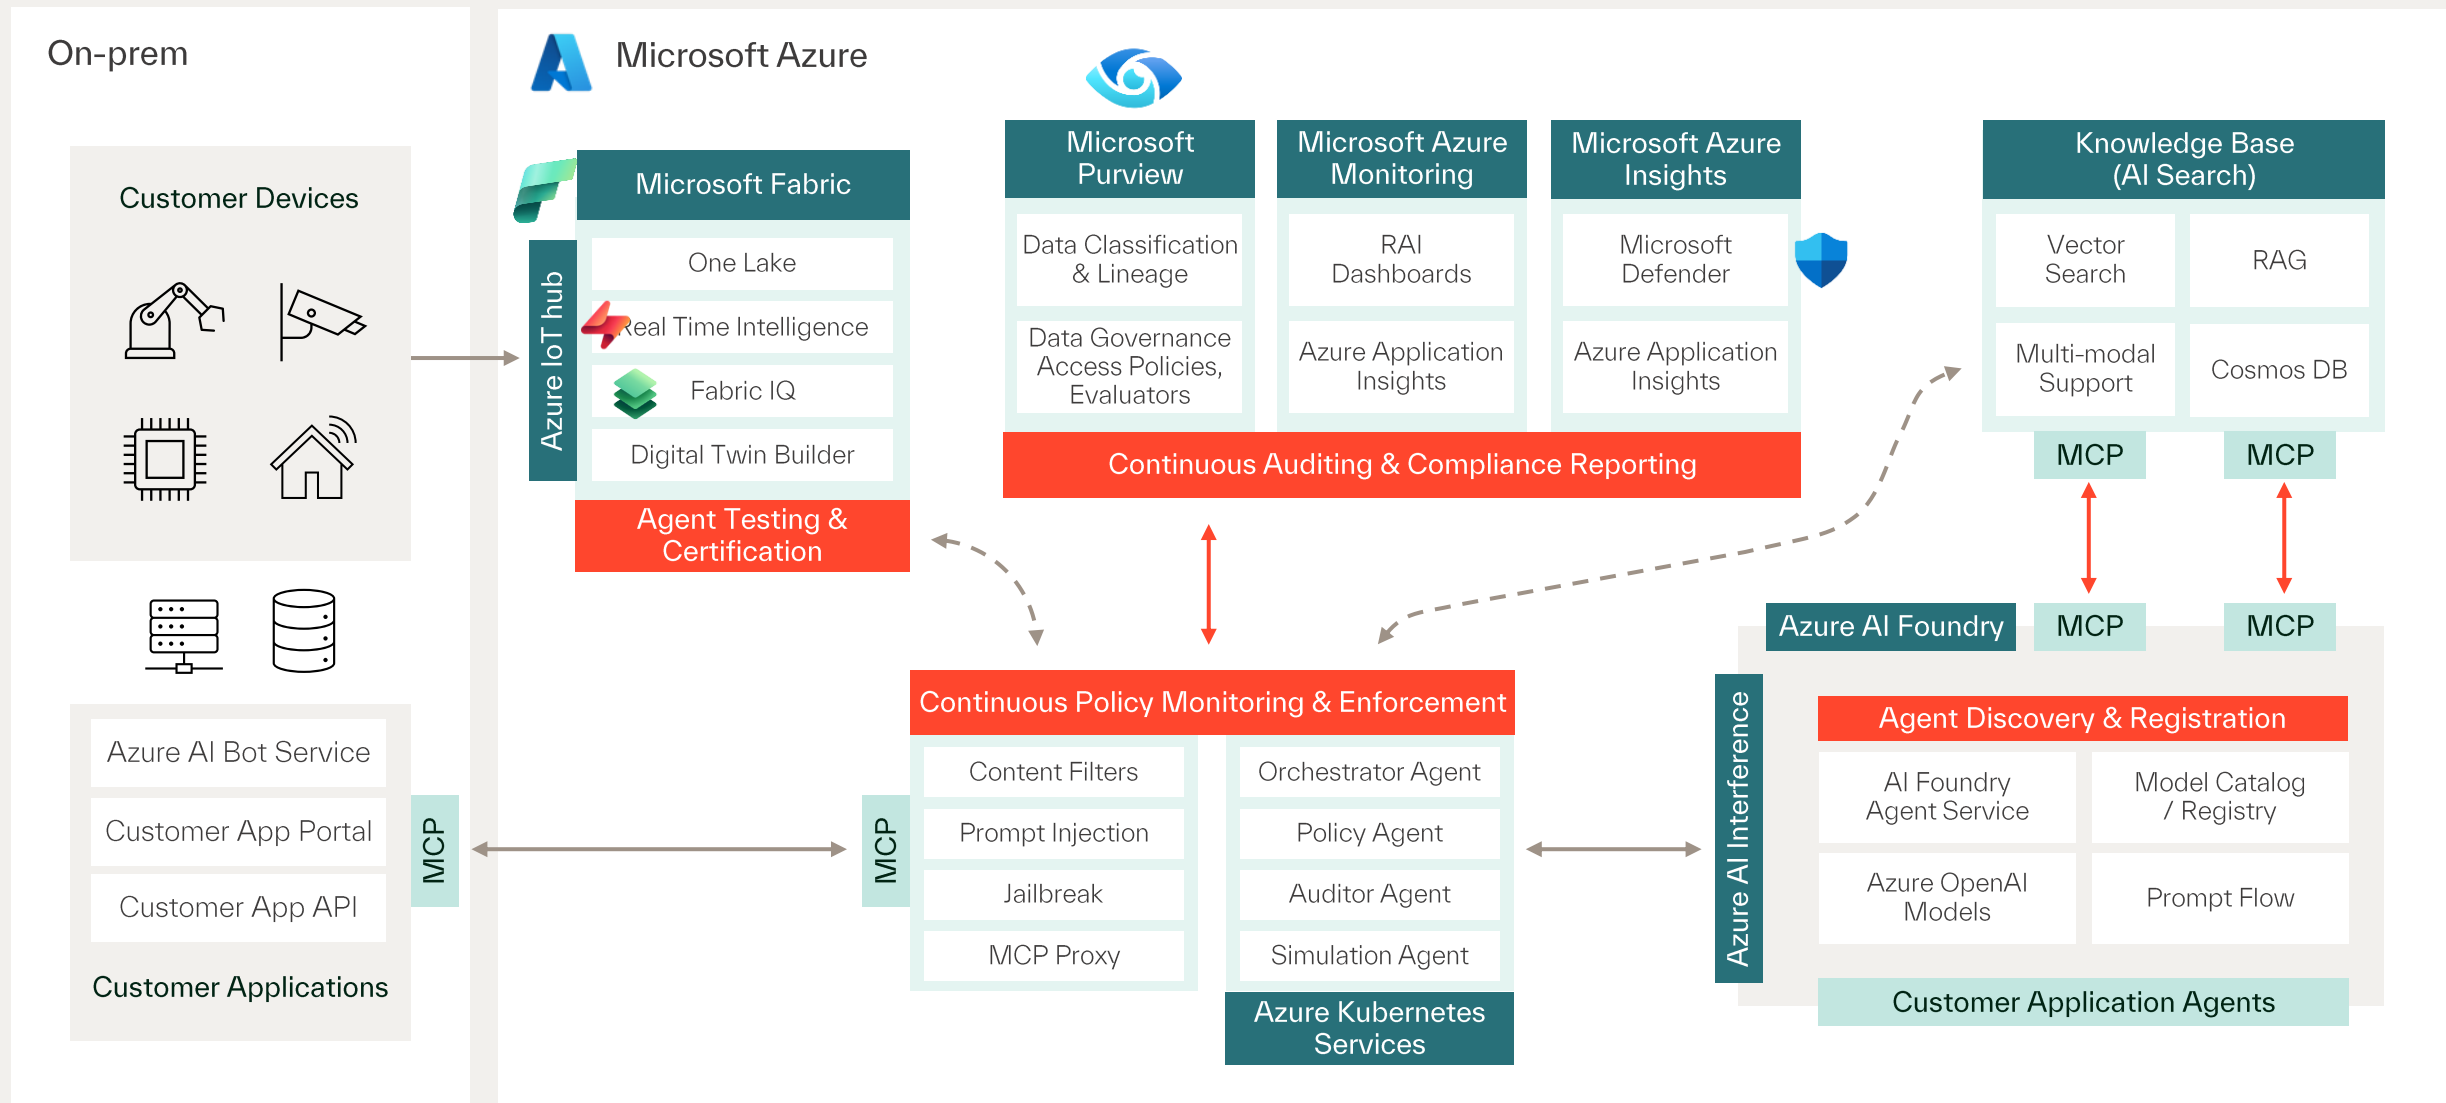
On-prem

Customer Devices

Azure AI Bot Service
Customer App Portal
Customer App API
Customer Applications

MCP

Microsoft Azure

Azure IoT hub

Microsoft Fabric
One Lake
Real Time Intelligence
Fabric IQ
Digital Twin Builder
Agent Testing & Certification

Microsoft Purview
Data Classification & Lineage
Data Governance Access Policies, Evaluators

Microsoft Azure Monitoring
RAI Dashboards
Azure Application Insights

Microsoft Azure Insights
Microsoft Defender
Azure Application Insights

Continuous Auditing & Compliance Reporting

Knowledge Base (AI Search)
Vector Search
RAG
Multi-modal Support
Cosmos DB
MCP
MCP

Azure AI Foundry
MCP
MCP

Continuous Policy Monitoring & Enforcement
MCP
Content Filters
Prompt Injection
Jailbreak
MCP Proxy
Orchestrator Agent
Policy Agent
Auditor Agent
Simulation Agent
Azure Kubernetes Services

Azure AI Interference
Agent Discovery & Registration
AI Foundry Agent Service
Model Catalog / Registry
Azure OpenAI Models
Prompt Flow
Customer Application Agents